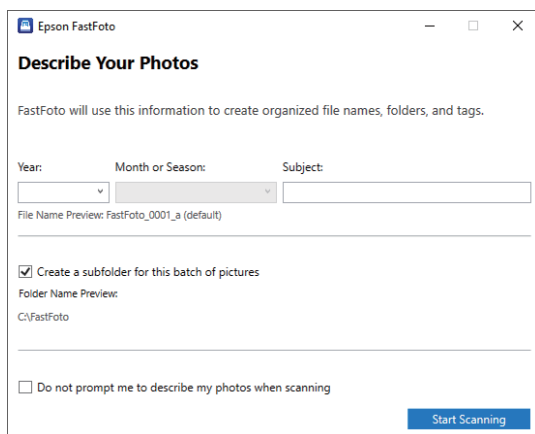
Epson FastFoto

Describe Your Photos

FastFoto will use this information to create organized file names, folders, and tags.

Year:

Month or Season:

Subject:

File Name Preview: FastFoto_0001_a (default)

Create a subfolder for this batch of pictures

Folder Name Preview:

C:\FastFoto

Do not prompt me to describe my photos when scanning

Start Scanning